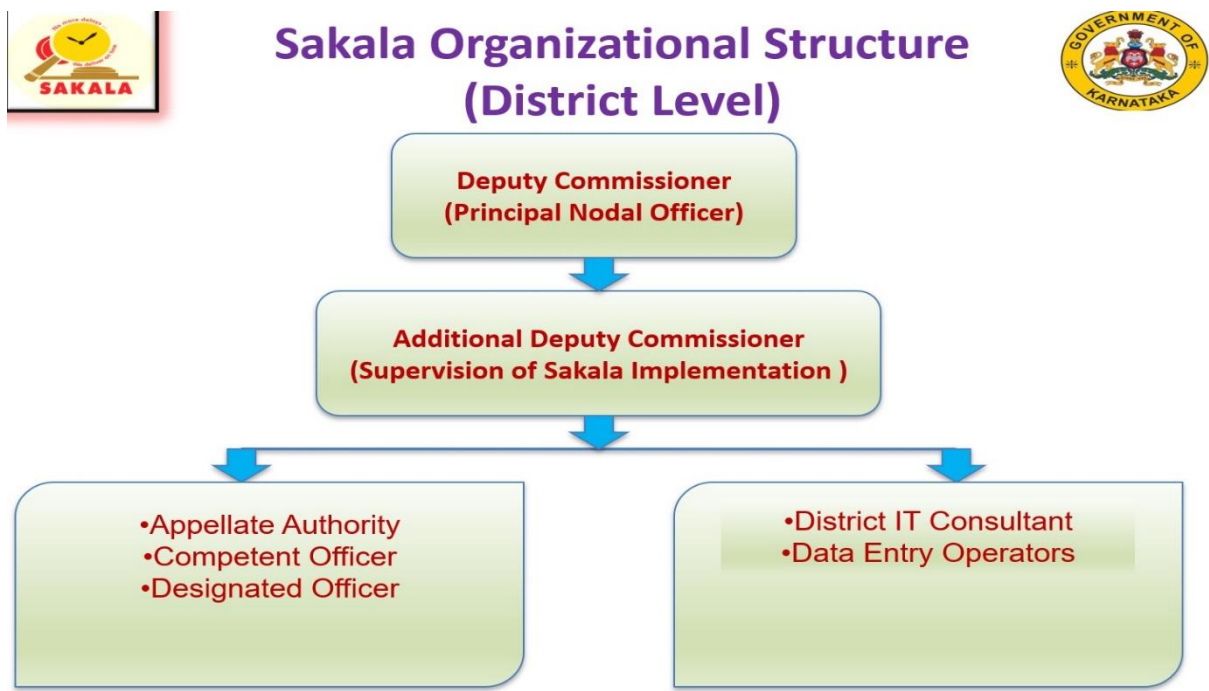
SAKALA

Sakala Organizational Structure (District Level)

GOVERNMENT OF KARNATAKA

Deputy Commissioner
(Principal Nodal Officer)

Additional Deputy Commissioner
(Supervision of Sakala Implementation )

•Appellate Authority
•Competent Officer
•Designated Officer

•District IT Consultant
•Data Entry Operators